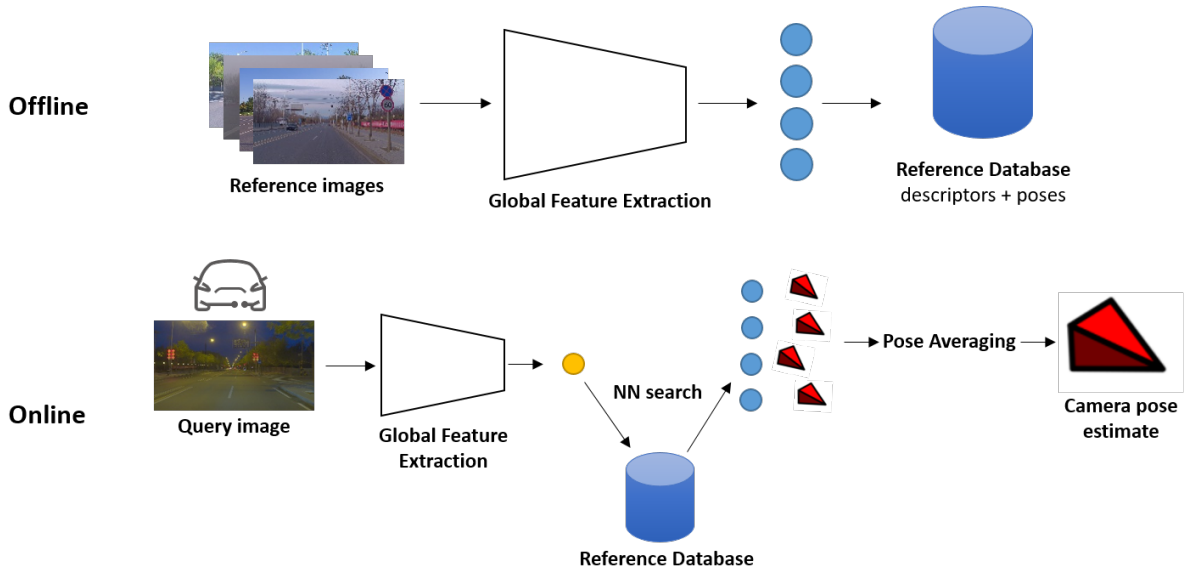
Offline

Reference images

Global Feature Extraction

Reference Database
descriptors + poses

Online

Query image

Global Feature Extraction

NN search

Reference Database

Pose Averaging

Camera pose estimate